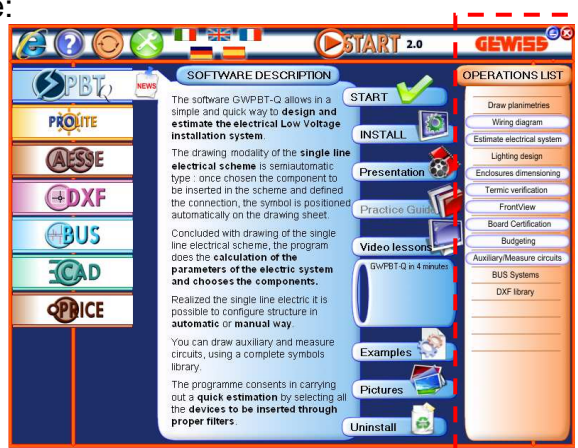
e:

START 2.0

GEWISS

PBT

NEWS

PROLITE

AESSE

DXF

BUS

CAD

PRICE

SOFTWARE DESCRIPTION

The software GWPBT-Q allows in a simple and quick way to **design and estimate the electrical Low Voltage installation system**.

The drawing modality of the **single line electrical scheme** is semiautomatic type : once chosen the component to be inserted in the scheme and defined the connection, the symbol is positioned automatically on the drawing sheet.

Concluded with drawing of the single line electrical scheme, the program does the **calculation of the parameters of the electric system and chooses the components.**

Realized the single line electric it is possible to configure structure in **automatic** or **manual way**.

You can draw auxiliary and measure circuits, using a complete symbols library.

The programme consents in carrying out a **quick estimation** by selecting all the **devices to be inserted through proper filters**.

START

INSTALL

Presentation

Practice Guide

Video lessons

GWPBT-Q in 4 minutes

Examples

Pictures

Uninstall

OPERATIONS LIST

Draw planimetries

Wiring diagram

Estimate electrical system

Lighting design

Enclosures dimensioning

Termic verification

FrontView

Board Certification

Budgeting

Auxiliary/Measure circuits

BUS Systems

DXF library